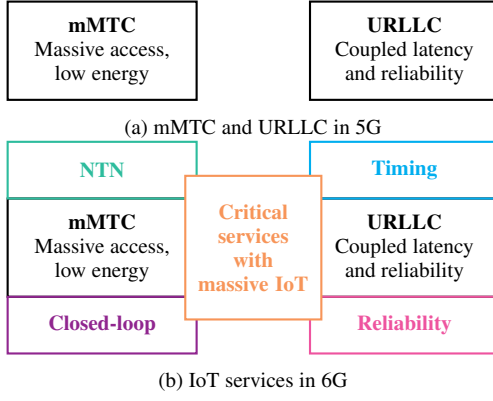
mMTC
Massive access, low energy

URLLC
Coupled latency and reliability

(a) mMTC and URLLC in 5G

NTN

Timing

mMTC
Massive access, low energy

Critical services with massive IoT

URLLC
Coupled latency and reliability

Closed-loop

Reliability

(b) IoT services in 6G